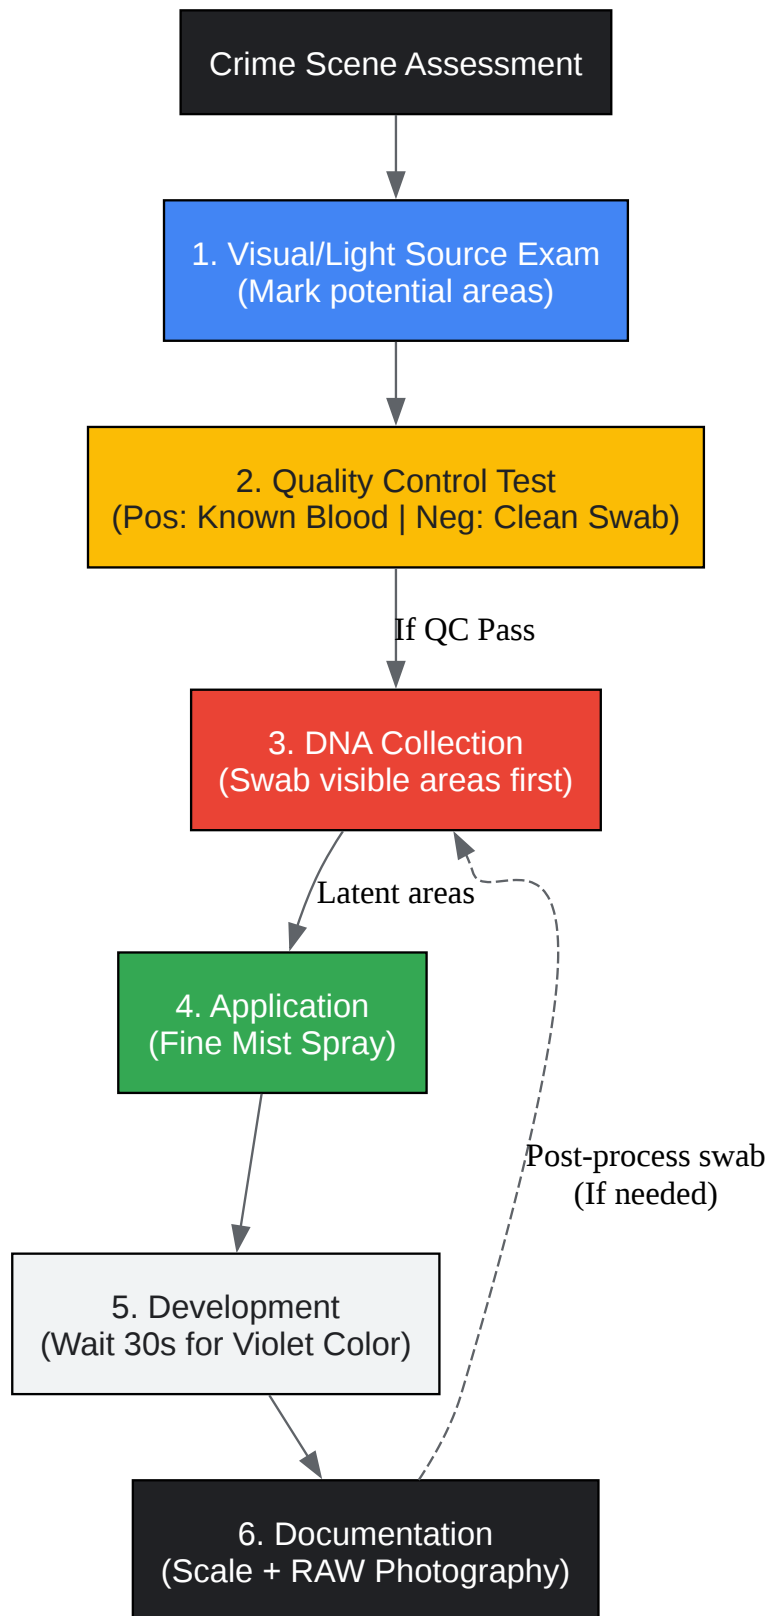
Crime Scene Assessment

1. Visual/Light Source Exam
(Mark potential areas)

2. Quality Control Test
(Pos: Known Blood | Neg: Clean Swab)

If QC Pass

3. DNA Collection
(Swab visible areas first)

Latent areas

4. Application
(Fine Mist Spray)

Post-process swab
(If needed)

5. Development
(Wait 30s for Violet Color)

6. Documentation
(Scale + RAW Photography)